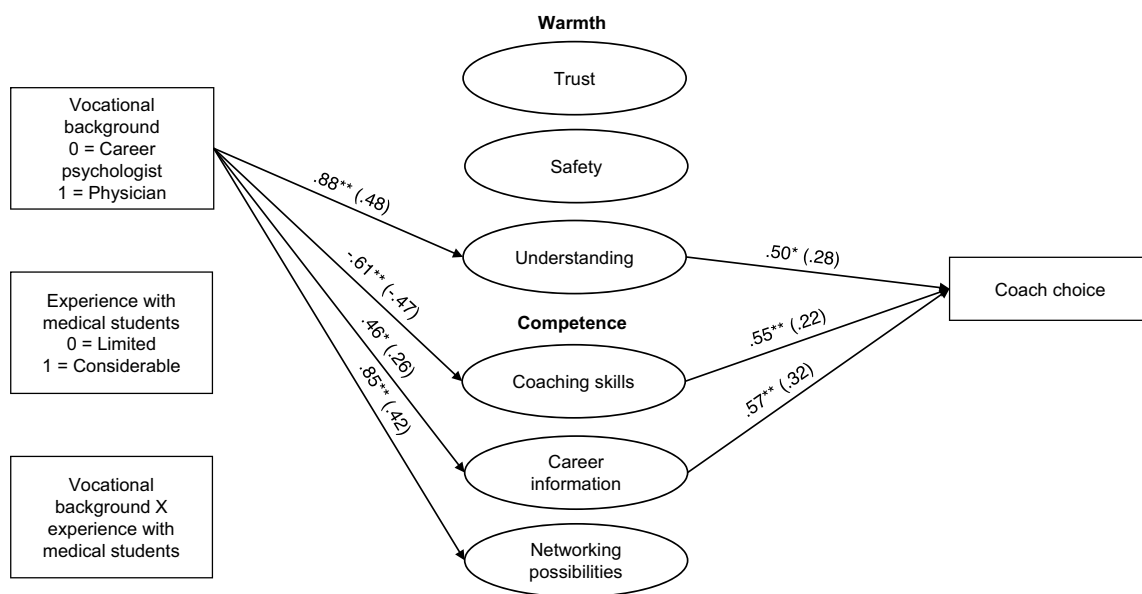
Warmth

Trust

Safety

Understanding

Vocational background 0 = Career psychologist 1 = Physician

Experience with medical students 0 = Limited 1 = Considerable

Vocational background X experience with medical students

.88** (.48)

-.61** (-.47)

.46* (.26)

.85** (.42)

Competence

Coaching skills

Career information

Networking possibilities

.50* (.28)

.55** (.22)

.57** (.32)

Coach choice